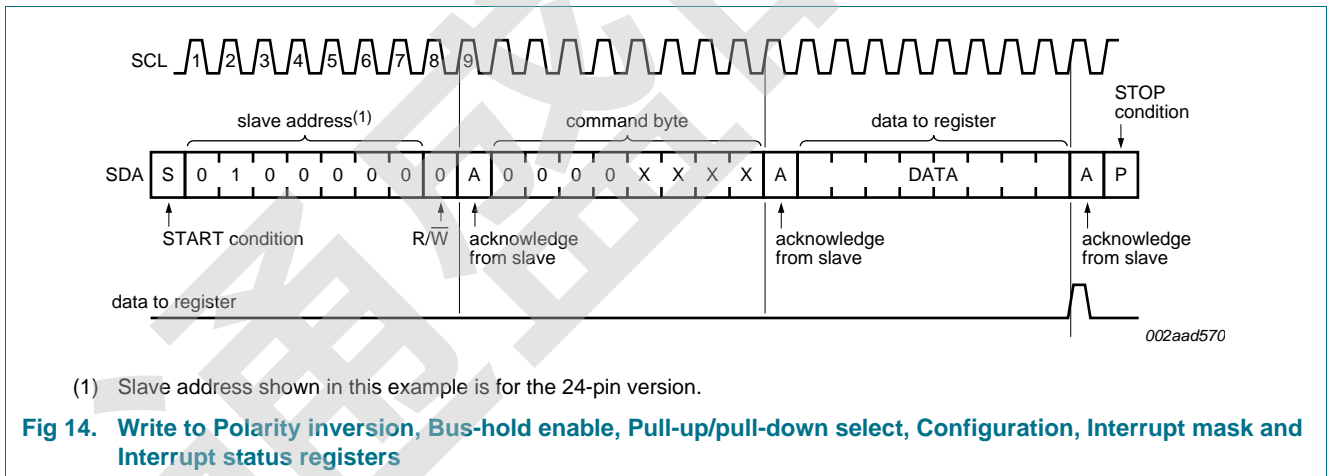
SCL 1 2 3 4 5 6 7 8 9

slave address$^{(1)}$

command byte

data to register

STOP condition

SDA S 0 1 0 0 0 0 0 0 A 0 0 0 0 X X X X A DATA A P

START condition

R/$\overline{W}$

acknowledge from slave

acknowledge from slave

acknowledge from slave

data to register

002aad570

(1) Slave address shown in this example is for the 24-pin version.

Fig 14. Write to Polarity inversion, Bus-hold enable, Pull-up/pull-down select, Configuration, Interrupt mask and Interrupt status registers